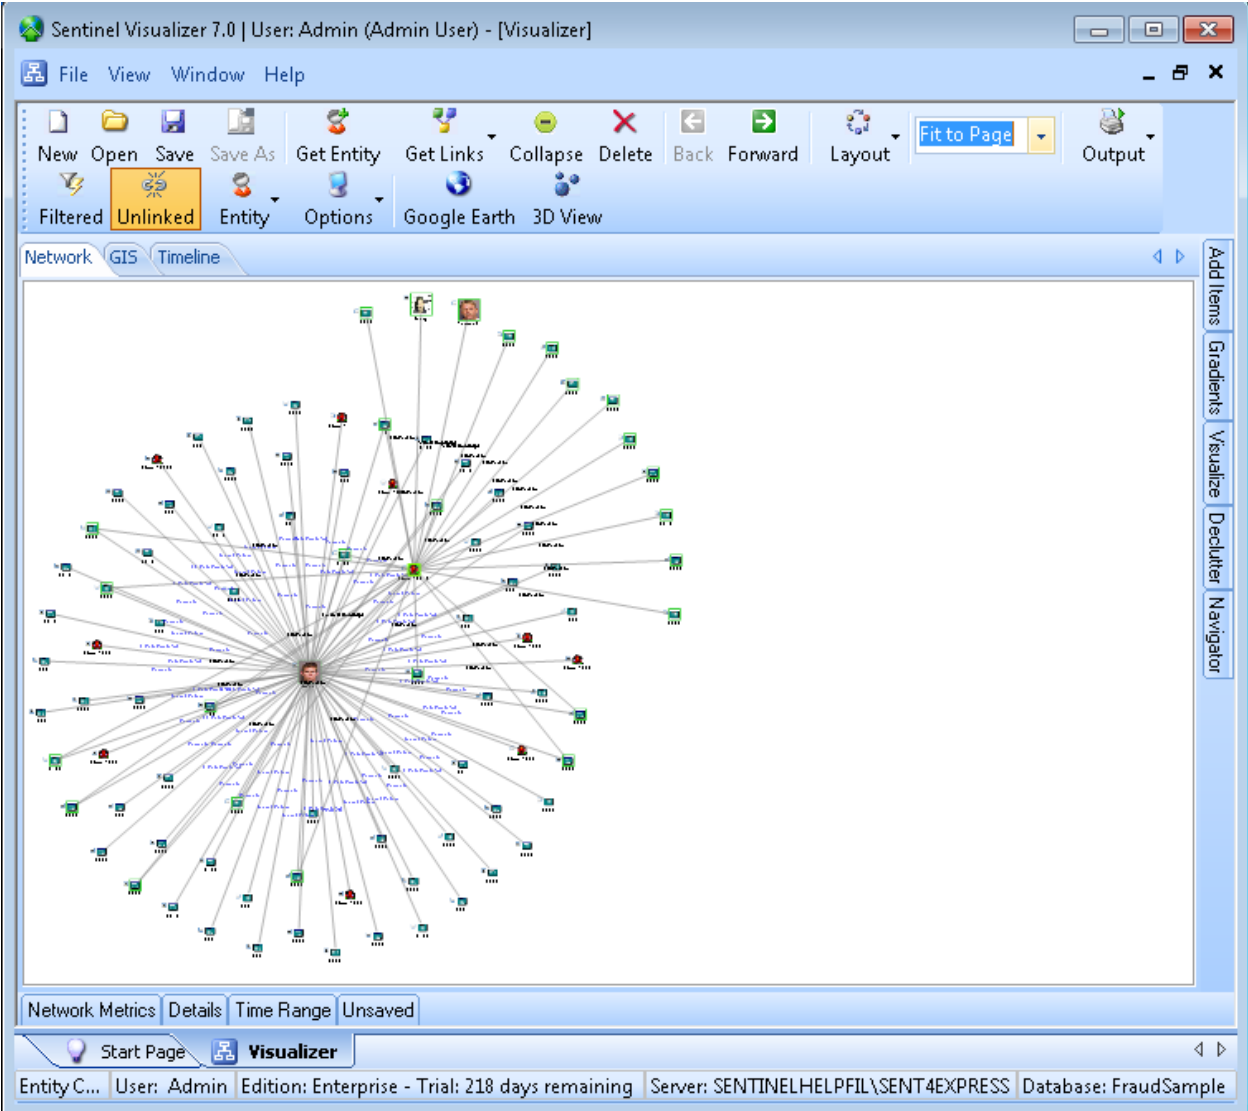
Sentinel Visualizer 7.0 | User: Admin (Admin User) - [Visualizer]

File View Window Help

New Open Save Save As Get Entity Get Links Collapse Delete Back Forward Layout Fit to Page Output

Filtered Unlinked Entity Options Google Earth 3D View

Network GIS Timeline

Add Items Gradients Visualize Declutter Navigator

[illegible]

Network Metrics Details Time Range Unsaved

Start Page Visualizer

Entity C... User: Admin Edition: Enterprise - Trial: 218 days remaining Server: SENTINELHELPFIL\SENT4EXPRESS Database: FraudSample